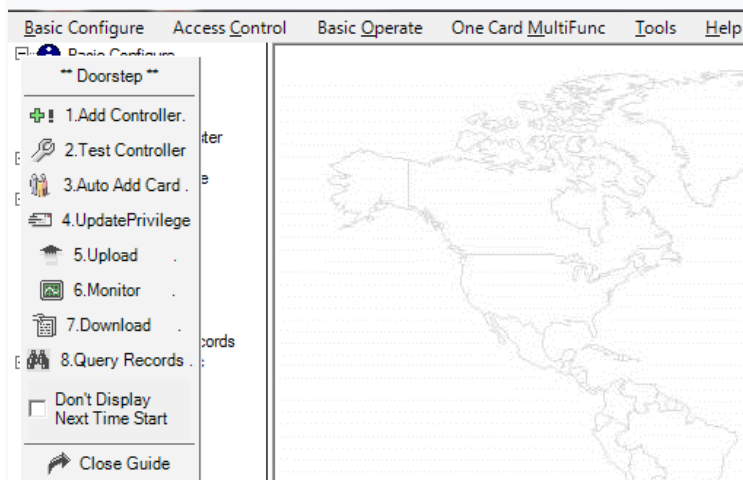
Basic Configure Access Control Basic Operate One Card MultiFunc Tools Help

Basic Configure

** Doorstep **

1.Add Controller.

2.Test Controller

3.Auto Add Card .

4.UpdatePrivilege

5.Upload .

6.Monitor .

7.Download .

8.Query Records .

Don't Display Next Time Start

Close Guide

ster

e

cords